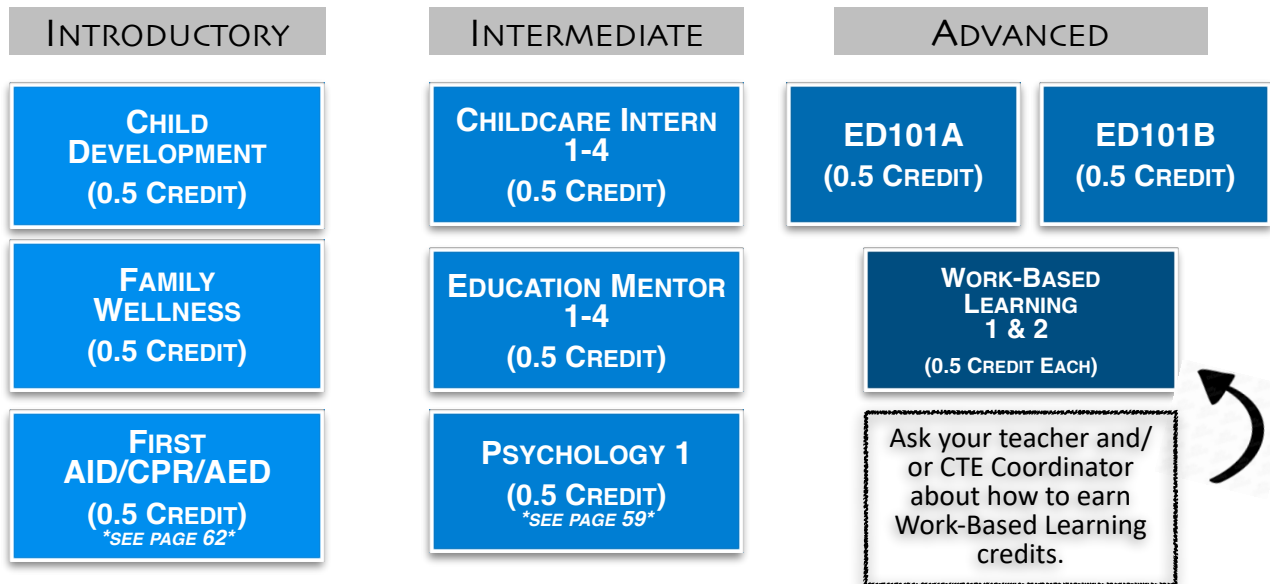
Introductory

Intermediate

Advanced

Child Development
(0.5 Credit)

Family Wellness
(0.5 Credit)

First AID/CPR/AED
(0.5 Credit)
\*see page 62\*

Childcare Intern 1-4
(0.5 Credit)

Education Mentor 1-4
(0.5 Credit)

Psychology 1
(0.5 Credit)
\*see page 59\*

ED101A
(0.5 Credit)

ED101B
(0.5 Credit)

Work-Based Learning 1 & 2
(0.5 Credit Each)

Ask your teacher and/ or CTE Coordinator about how to earn Work-Based Learning credits.